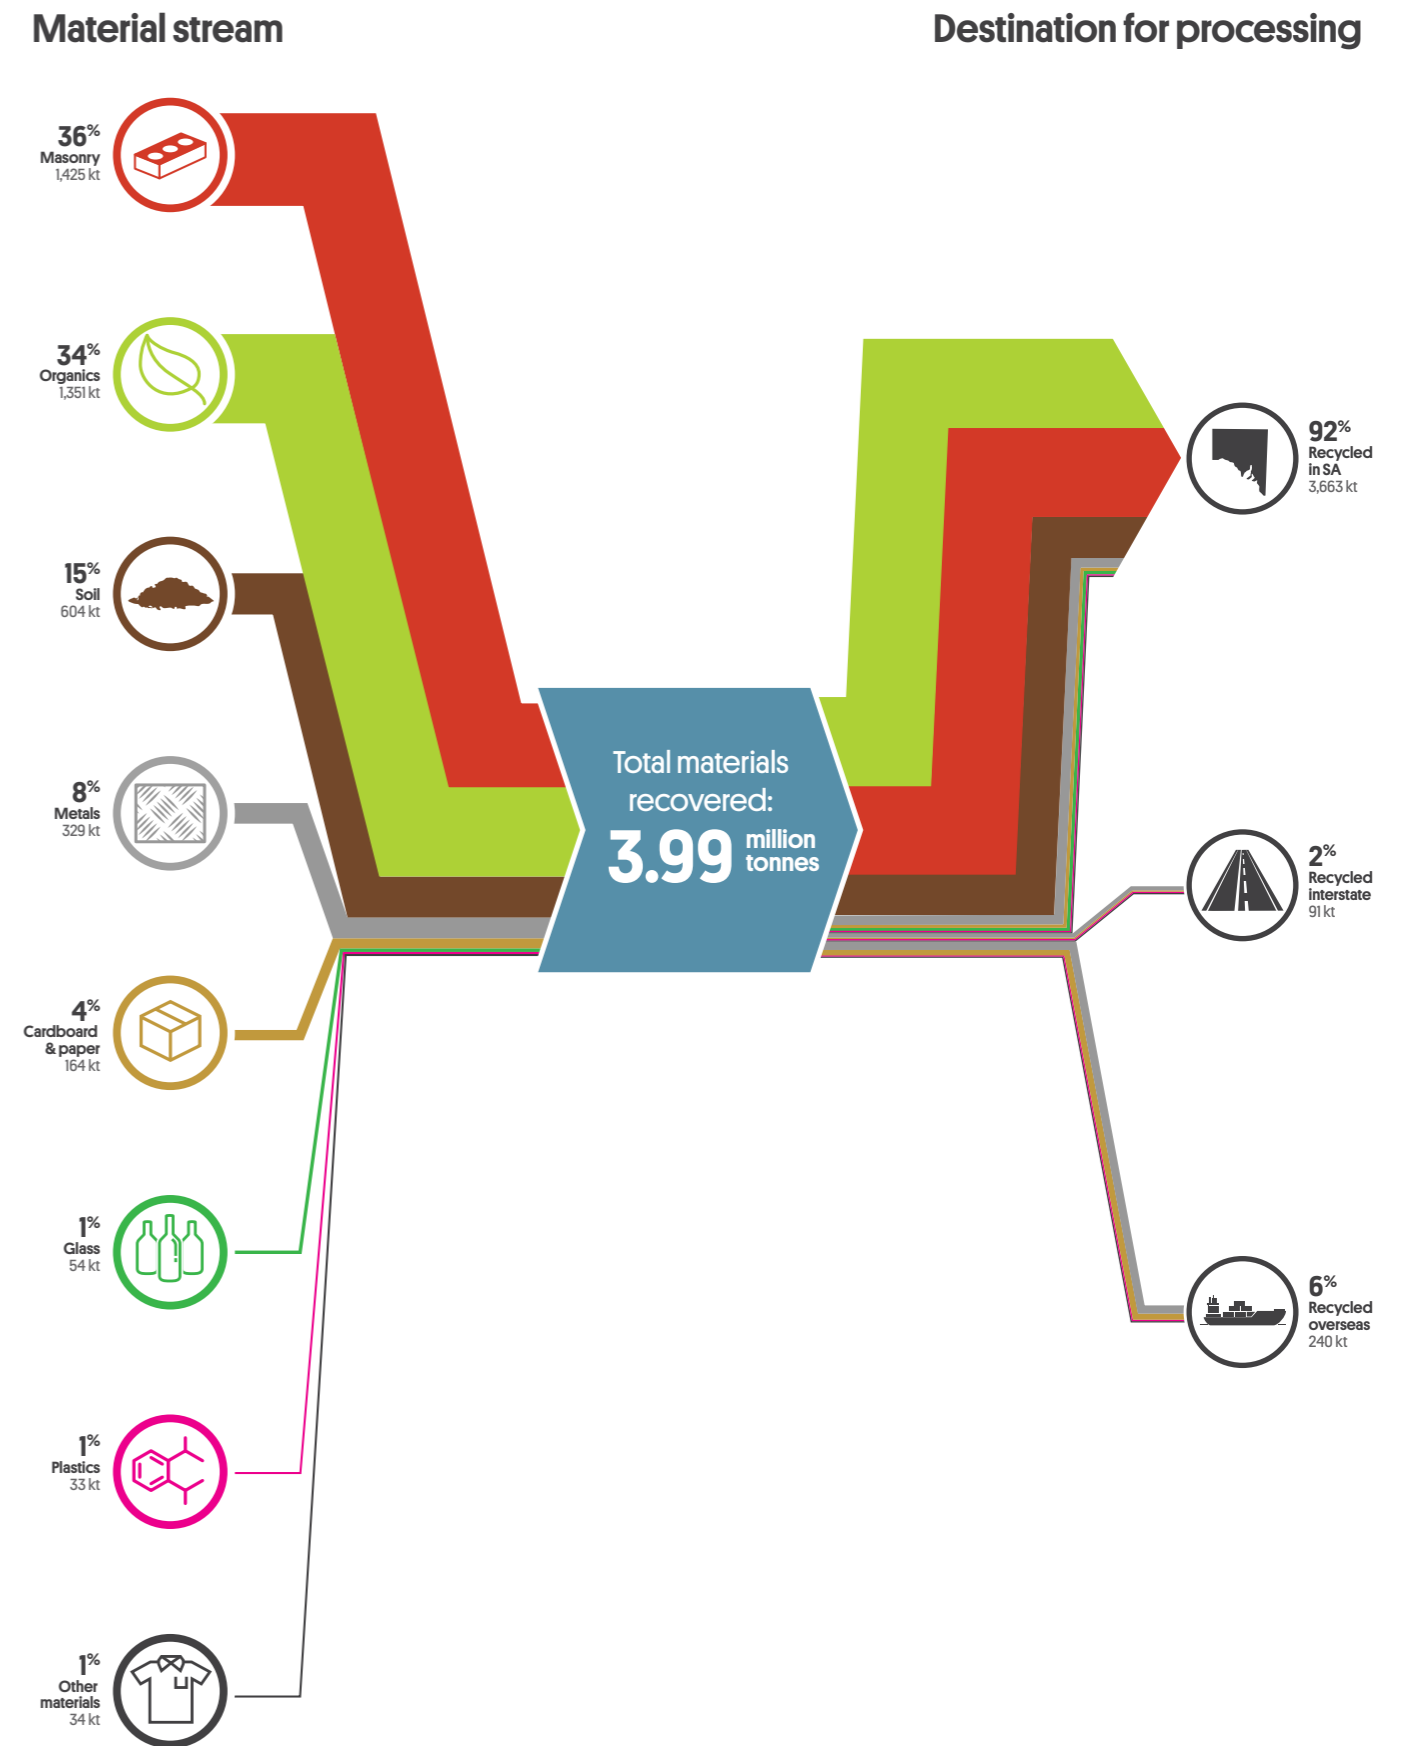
Material stream

Destination for processing

36%
Masonry
1,425 kt

34%
Organics
1,351 kt

15%
Soil
604 kt

8%
Metals
329 kt

4%
Cardboard & paper
164 kt

1%
Glass
54 kt

1%
Plastics
33 kt

1%
Other materials
34 kt

Total materials recovered:
3.99 million tonnes

92%
Recycled in SA
3,663 kt

2%
Recycled interstate
91 kt

6%
Recycled overseas
240 kt